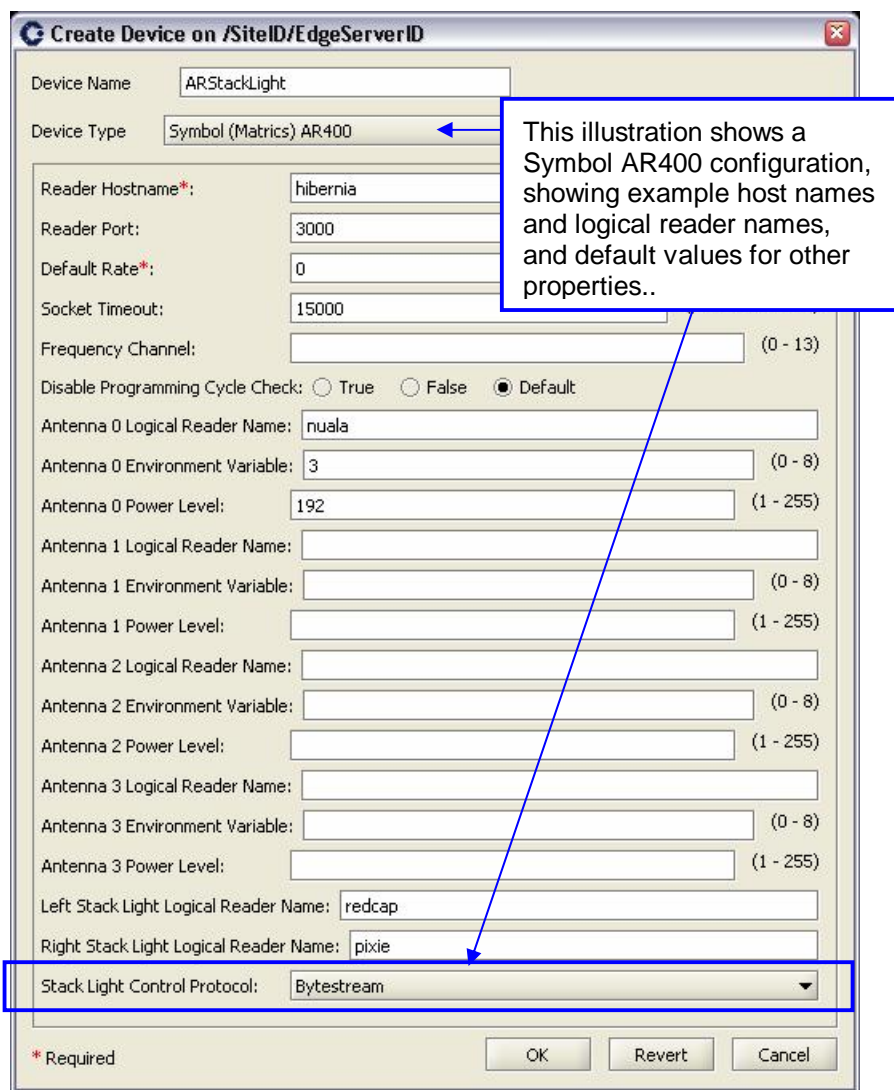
Create Device on /SiteID/EdgeServerID

Device Name ARStackLight

Device Type Symbol (Matrics) AR400

This illustration shows a Symbol AR400 configuration, showing example host names and logical reader names, and default values for other properties..

Reader Hostname*: hibernia

Reader Port: 3000

Default Rate*: 0

Socket Timeout: 15000

Frequency Channel: (0 - 13)

Disable Programming Cycle Check: True False Default

Antenna 0 Logical Reader Name: nuala

Antenna 0 Environment Variable: 3 (0 - 8)

Antenna 0 Power Level: 192 (1 - 255)

Antenna 1 Logical Reader Name:

Antenna 1 Environment Variable: (0 - 8)

Antenna 1 Power Level: (1 - 255)

Antenna 2 Logical Reader Name:

Antenna 2 Environment Variable: (0 - 8)

Antenna 2 Power Level: (1 - 255)

Antenna 3 Logical Reader Name:

Antenna 3 Environment Variable: (0 - 8)

Antenna 3 Power Level: (1 - 255)

Left Stack Light Logical Reader Name: redcap

Right Stack Light Logical Reader Name: pixie

Stack Light Control Protocol: Bytestream

* Required

OK Revert Cancel